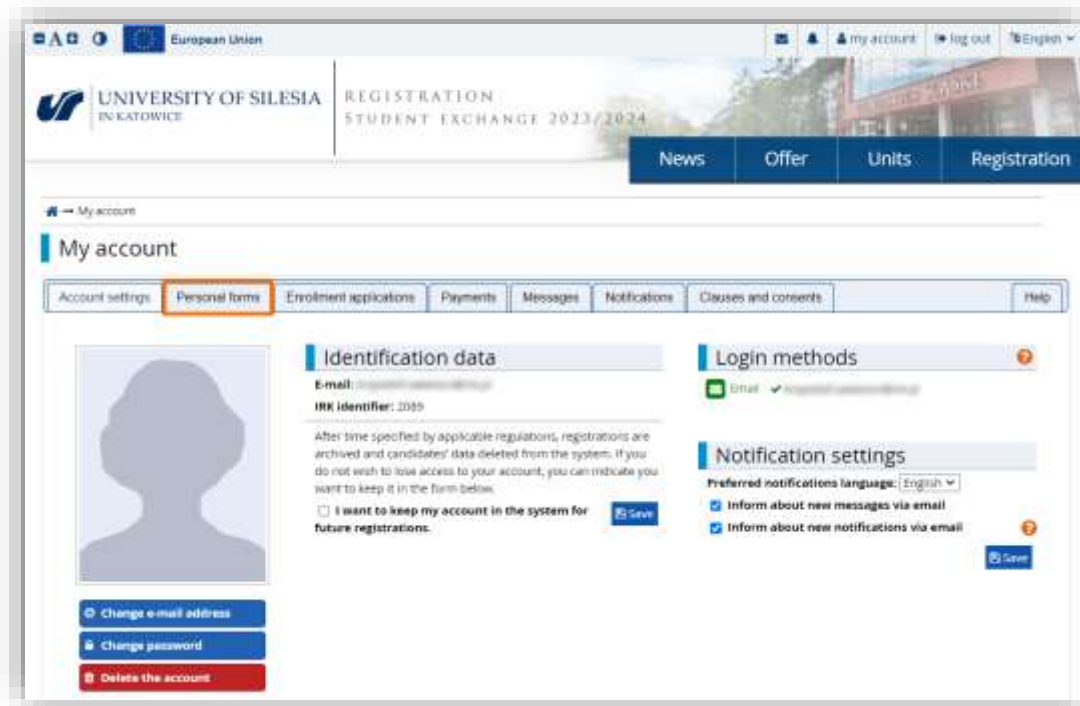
A European Union

my account log out English

UNIVERSITY OF SILESIA IN KATOWICE

REGISTRATION STUDENT EXCHANGE 2023/2024

News Offer Units Registration

My account

My account

Account settings | Personal forms | Enrollment applications | Payments | Messages | Notifications | Clauses and consents | Help

Identification data

E-mail: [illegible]

IRK identifier: 2089

After time specified by applicable regulations, registrations are archived and candidates' data deleted from the system. If you do not wish to lose access to your account, you can indicate you want to keep it in the form below.

I want to keep my account in the system for future registrations.

Save

Login methods

Email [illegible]

Notification settings

Preferred notifications language: English

Inform about new messages via email

Inform about new notifications via email

Save

Change e-mail address

Change password

Delete the account